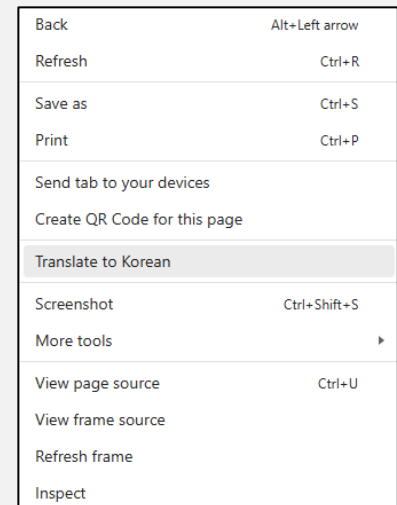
Back Alt+Left arrow
Refresh Ctrl+R

Save as Ctrl+S
Print Ctrl+P

Send tab to your devices
Create QR Code for this page

Translate to Korean

Screenshot Ctrl+Shift+S
More tools

View page source Ctrl+U
View frame source
Refresh frame
Inspect